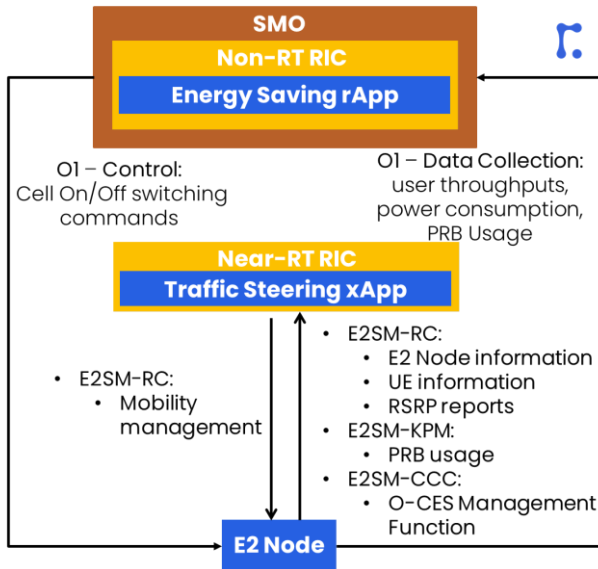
SMO

Non-RT RIC

Energy Saving rApp

O1 – Control:
Cell On/Off switching commands

O1 – Data Collection:
user throughputs, power consumption, PRB Usage

Near-RT RIC

Traffic Steering xApp

- E2SM-RC:
  - Mobility management

- E2SM-RC:
  - E2 Node information
  - UE information
  - RSRP reports
- E2SM-KPM:
  - PRB usage
- E2SM-CCC:
  - O-CES Management Function

E2 Node